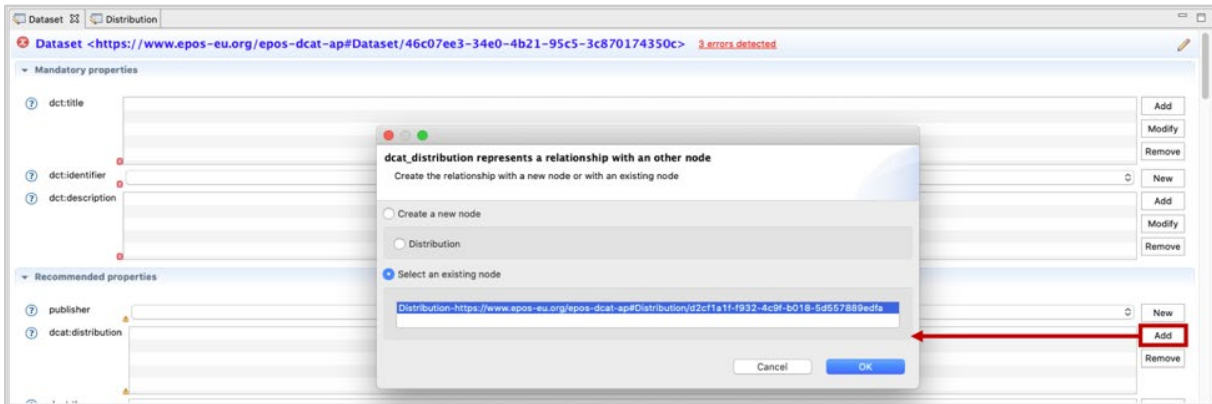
Dataset ☒ Distribution

Dataset <https://www.epos-eu.org/epos-dcat-ap#Dataset/46c07ee3-34e0-4b21-95c5-3c870174350c> 3 errors detected

Mandatory properties

dct:title

Add

Modify

Remove

dct:identifier

New

dct:description

Add

Modify

Remove

Recommended properties

publisher

New

dcat:distribution

Add

Remove

dcat_distribution represents a relationship with an other node

Create the relationship with a new node or with an existing node

Create a new node

Distribution

Select an existing node

Distribution-https://www.epos-eu.org/epos-dcat-ap#Distribution/d2cf1a1f-f932-4c9f-b018-5d557889edfa

Cancel

OK